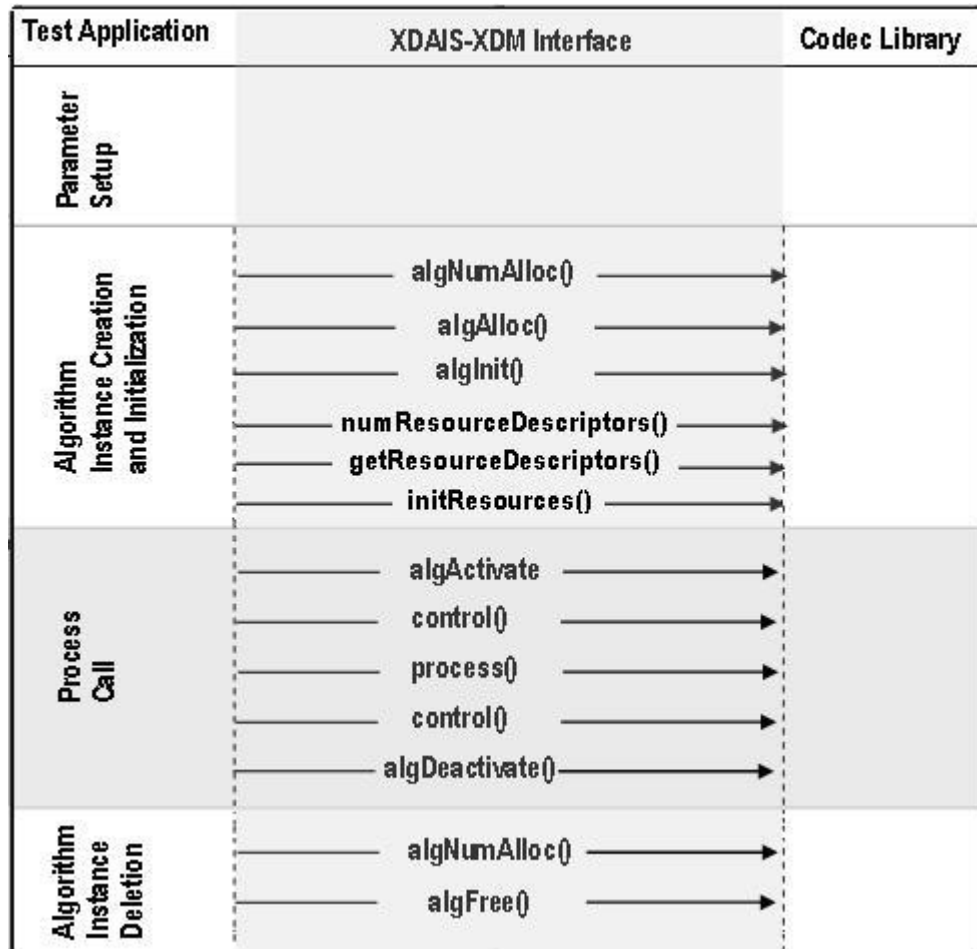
Test Application

XDAIS-XDM Interface

Codec Library

Parameter Setup

Algorithm Instance Creation and Initialization

algNumAlloc()

algAlloc()

algInit()

numResourceDescriptors()

getResourceDescriptors()

initResources()

Process Call

algActivate

control()

process()

control()

algDeactivate()

Algorithm Instance Deletion

algNumAlloc()

algFree()